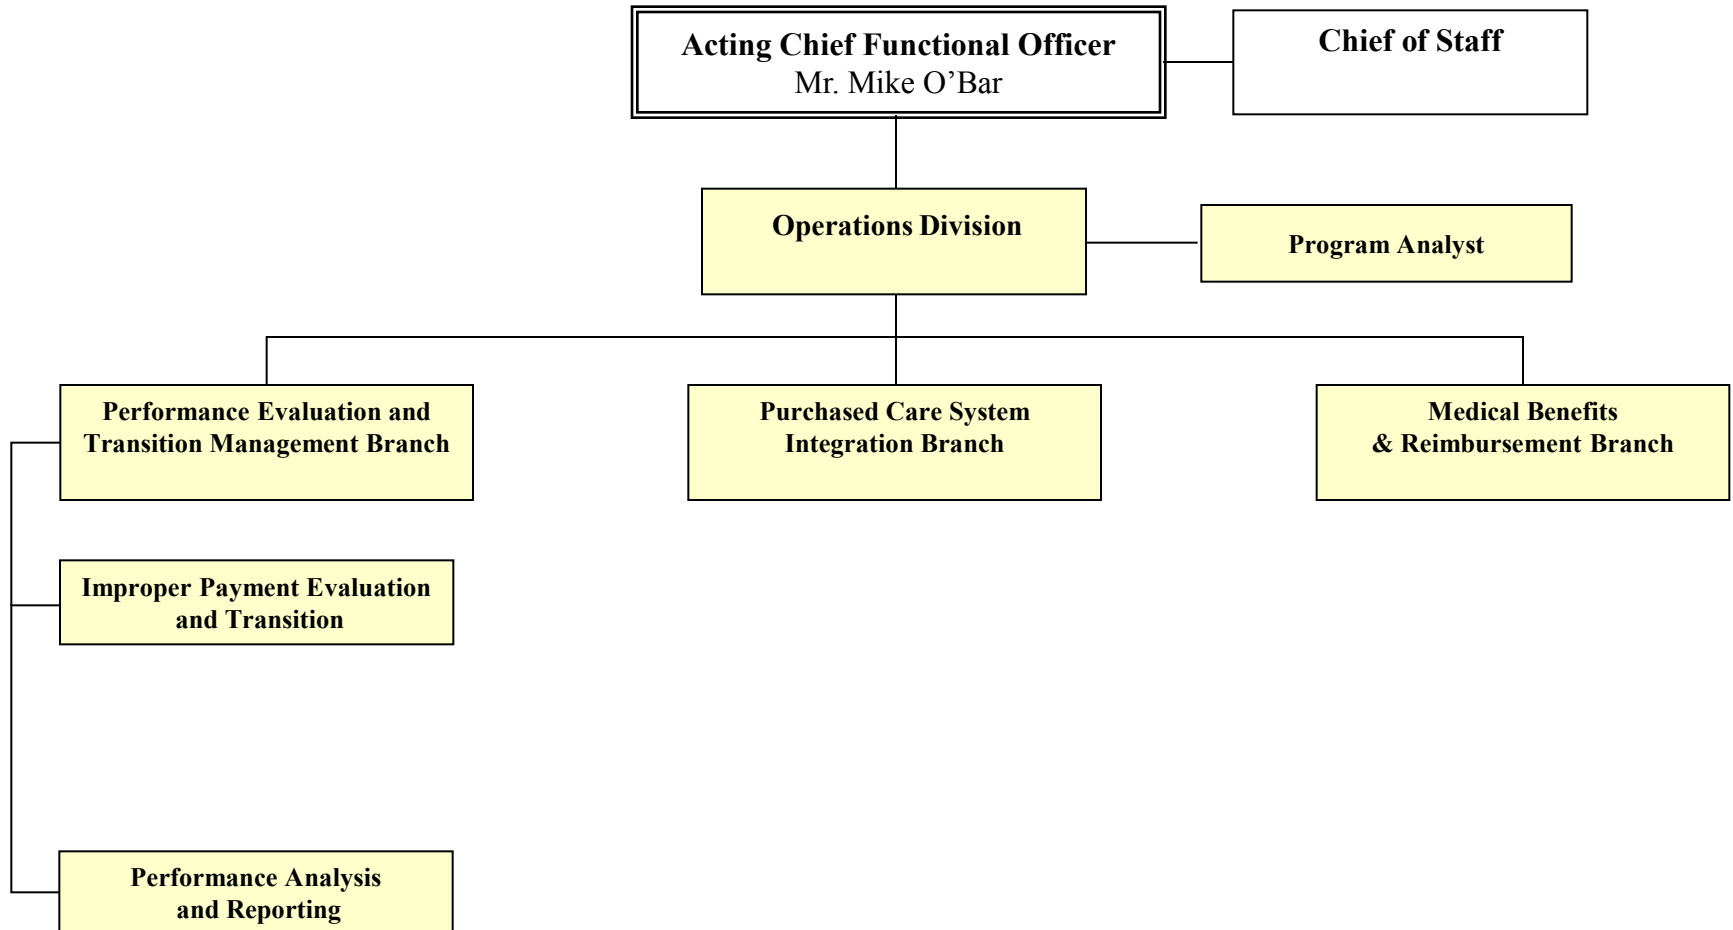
Acting Chief Functional Officer
Mr. Mike O’Bar

Chief of Staff

Operations Division

Program Analyst

Performance Evaluation and Transition Management Branch

Purchased Care System Integration Branch

Medical Benefits & Reimbursement Branch

Improper Payment Evaluation and Transition

Performance Analysis and Reporting